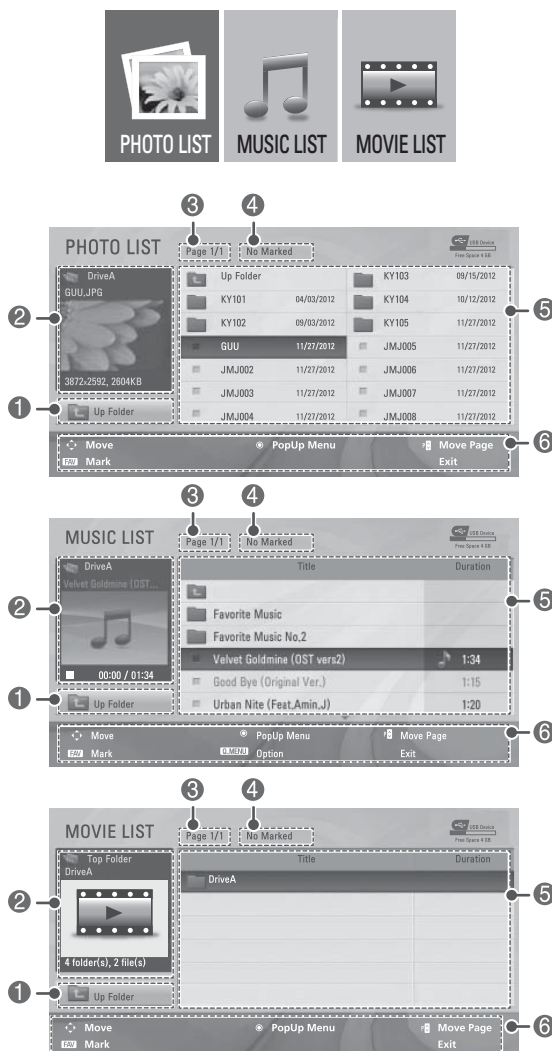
PHOTO LIST MUSIC LIST MOVIE LIST

3 4

PHOTO LIST Page 1/1 No Marked USB Device Free Space 4 KB

DriveA
GUU.JPG
3872x2592, 2604KB

| | | | |
|---|---|---|---|
| Up Folder | | KY103 | 09/15/2012 |
| KY101 | 04/03/2012 | KY104 | 10/12/2012 |
| KY102 | 09/03/2012 | KY105 | 11/27/2012 |
| GUU | 11/27/2012 | JMJ005 | 11/27/2012 |
| JMJ002 | 11/27/2012 | JMJ006 | 11/27/2012 |
| JMJ003 | 11/27/2012 | JMJ007 | 11/27/2012 |
| JMJ004 | 11/27/2012 | JMJ008 | 11/27/2012 |

Up Folder

Move PopUp Menu Move Page
FAV Mark Exit

2 1 5 6

3 4

MUSIC LIST Page 1/1 No Marked USB Device Free Space 4 KB

DriveA
Velvet Goldmine (OST...
00:00 / 01:34

| Title | Duration |
|---|---|
| | |
| Favorite Music | |
| Favorite Music No.2 | |
| Velvet Goldmine (OST vers2) | 1:34 |
| Good Bye (Original Ver.) | 1:15 |
| Urban Nite (Feat.Amin.J) | 1:20 |

Up Folder

Move PopUp Menu Move Page
FAV Mark Q.MENU Option Exit

2 1 5 6

3 4

MOVIE LIST Page 1/1 No Marked USB Device Free Space 4 KB

Top Folder
DriveA
4 folder(s), 2 file(s)

| Title | Duration |
|---|---|
| DriveA | |

Up Folder

Move PopUp Menu Move Page
FAV Mark Exit

2 1 5 6